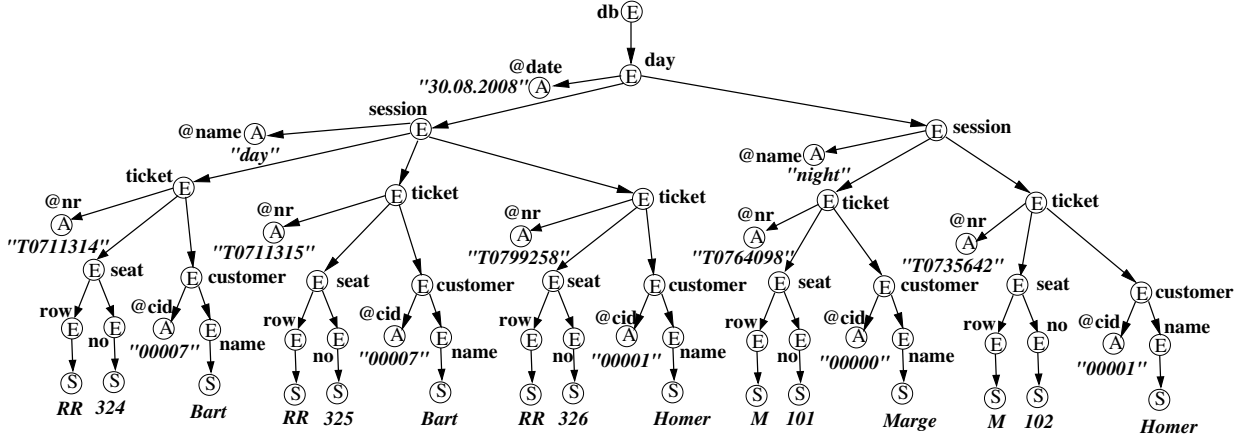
db E
day E
@date A "30.08.2008"
session E
@name A "day"
ticket E
@nr A "T0711314"
seat E
row E S RR
no E S 324
customer E
@cid A "00007"
name E S Bart
ticket E
@nr A "T0711315"
seat E
row E S RR
no E S 325
customer E
@cid A "00007"
name E S Bart
ticket E
@nr A "T0799258"
seat E
row E S RR
no E S 326
customer E
@cid A "00001"
name E S Homer
session E
@name A "night"
ticket E
@nr A "T0764098"
seat E
row E S M
no E S 101
customer E
@cid A "00000"
name E S Marge
ticket E
@nr A "T0735642"
seat E
row E S M
no E S 102
customer E
@cid A "00001"
name E S Homer